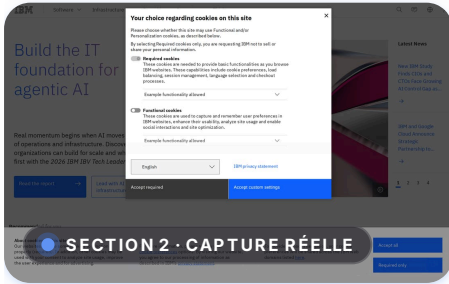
IBM Software Infrastructure

Build the IT foundation for agentic AI

Real momentum begins when AI moves of operations and infrastructure. Discover organizations can build for scale and sh first with the 2026 IBM IBV Tech Leader

Read the report

Latest News

New IBM Study Finds CEOs and CTOs Fast-Growing AI Control Gap wi...

IBM and Google Cloud Announce Strategic Partnership t...

1 2 3 4 5

Your choice regarding cookies on this site

Please choose whether this site may use Functional and/or Personalization cookies, as described below.

By selecting Required cookies only, you are requesting IBM not to sell or share your personal information.

Required cookies

These cookies are needed to provide basic functionalities as you browse IBM websites. These capabilities include cookie preferences, load balancing, session management, language selection and checkout processes.

Example functionality allowed

Functional cookies

These cookies are used to capture and remember user preferences in IBM websites, enhance their usability, analyze site usage and enable social interactions and site optimization.

Example functionality allowed

English

IBM privacy statement

Accept required

Accept custom settings

Accept all

Required only

SECTION 2 · CAPTURE RÉELLE